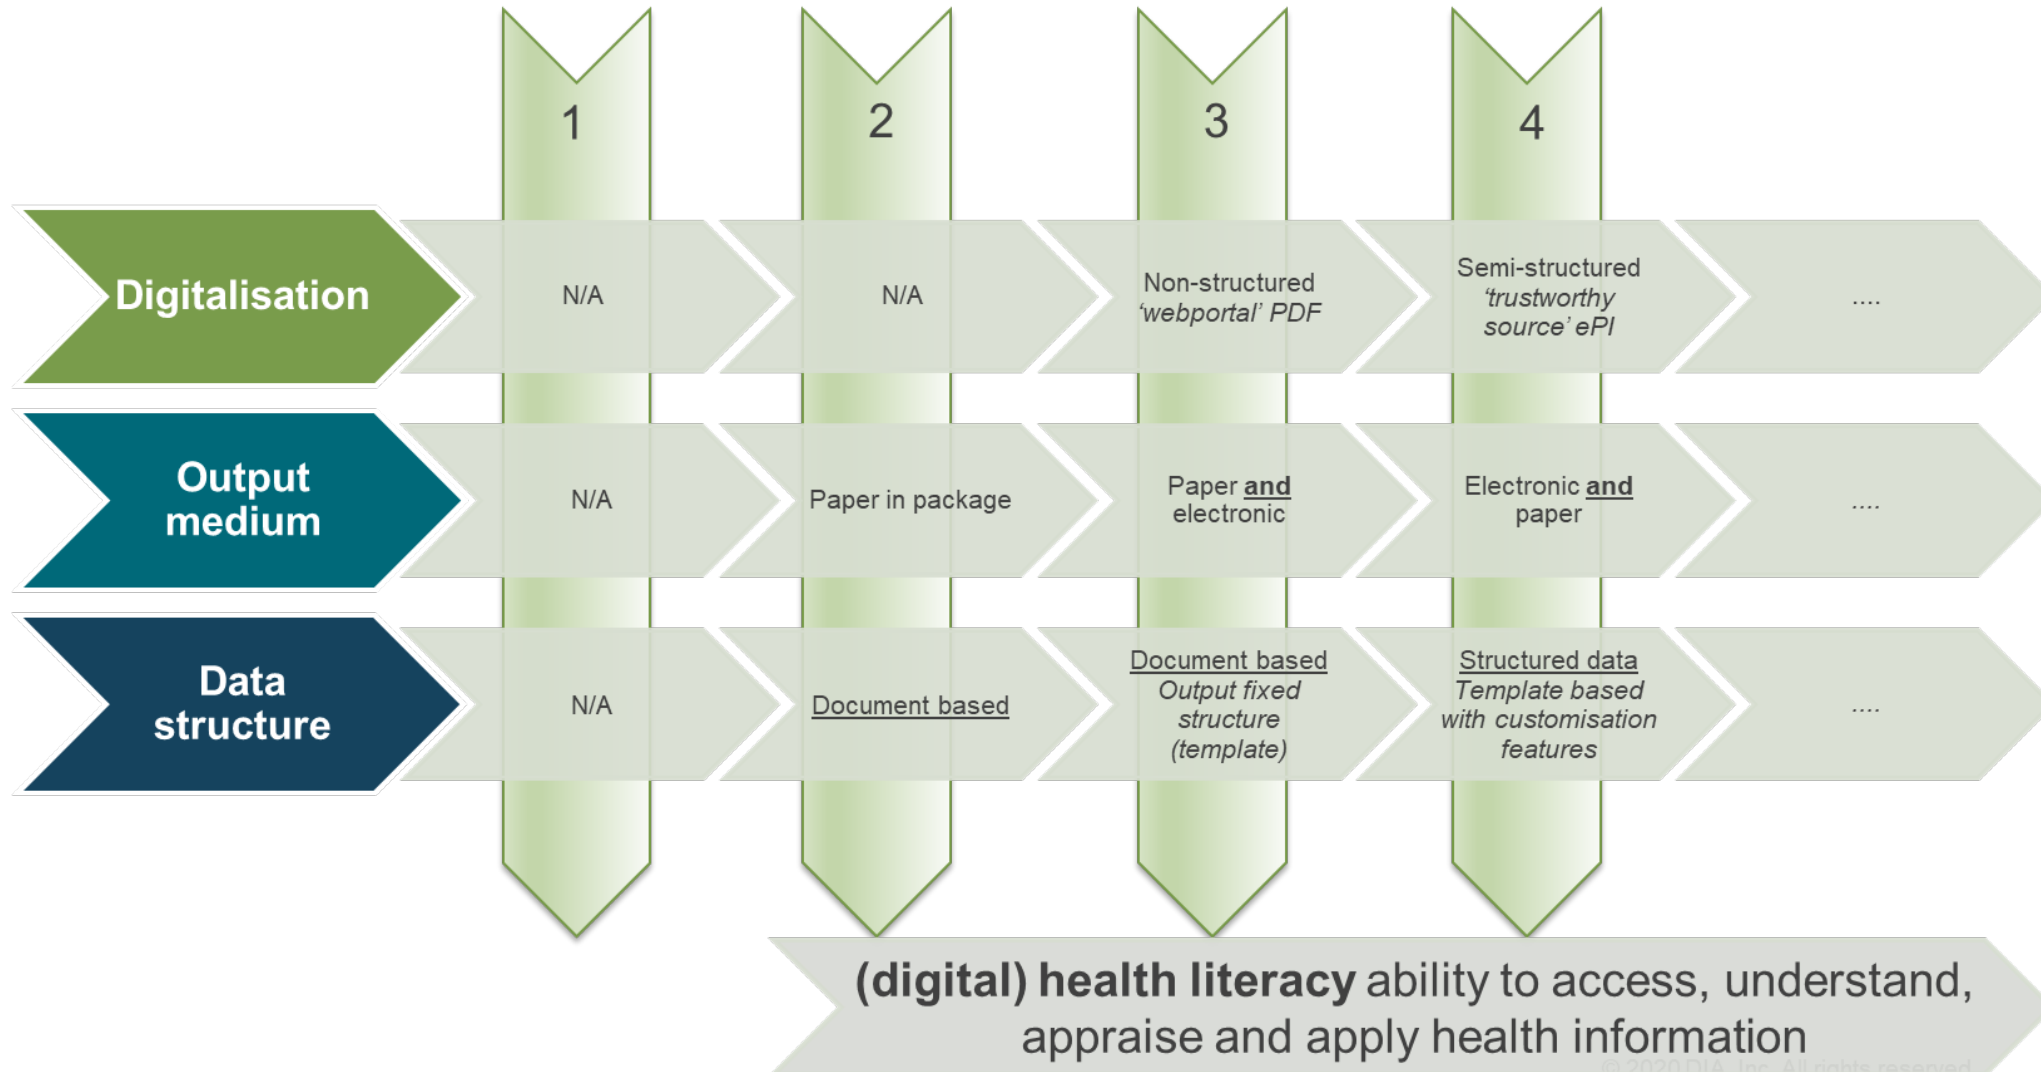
1

2

3

4

Digitalisation

N/A

N/A

Non-structured 'webportal' PDF

Semi-structured 'trustworthy source' ePI

....

Output medium

N/A

Paper in package

Paper and electronic

Electronic and paper

....

Data structure

N/A

Document based

Document based Output fixed structure (template)

Structured data Template based with customisation features

....

(digital) health literacy ability to access, understand, appraise and apply health information

© 2020 DIA, Inc. All rights reserved.